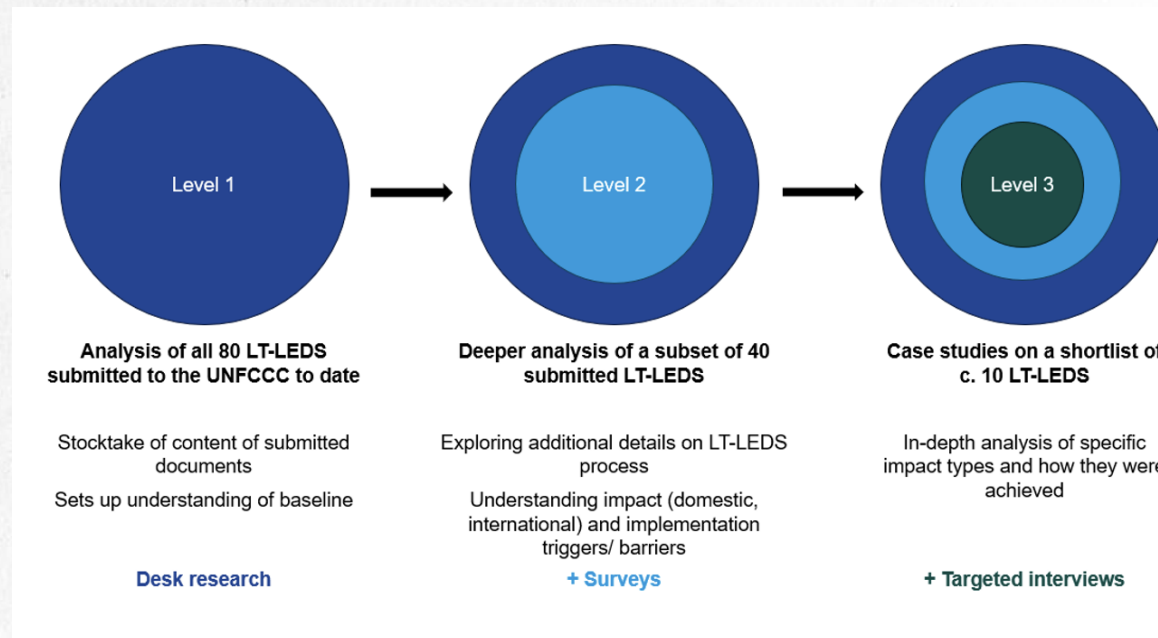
Level 1

Level 2

Level 3

**Analysis of all 80 LT-LEDS submitted to the UNFCCC to date**

Stocktake of content of submitted documents

Sets up understanding of baseline

Desk research

**Deeper analysis of a subset of 40 submitted LT-LEDS**

Exploring additional details on LT-LEDS process

Understanding impact (domestic, international) and implementation triggers/ barriers

+ Surveys

**Case studies on a shortlist of c. 10 LT-LEDS**

In-depth analysis of specific impact types and how they were achieved

+ Targeted interviews